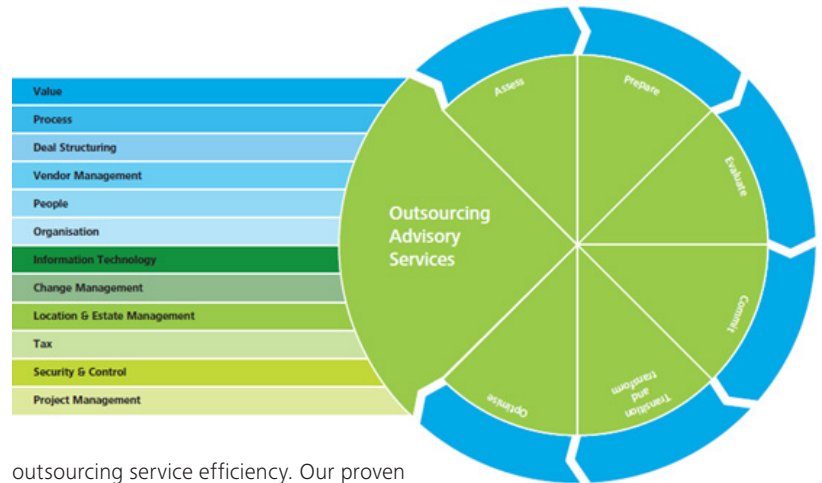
Value
Process
Deal Structuring
Vendor Management
People
Organisation
Information Technology
Change Management
Location & Estate Management
Tax
Security & Control
Project Management

Outsourcing Advisory Services

Assess
Prepare
Evaluate
Commit
Transition and transform
Optimise

outsourcing service efficiency. Our proven